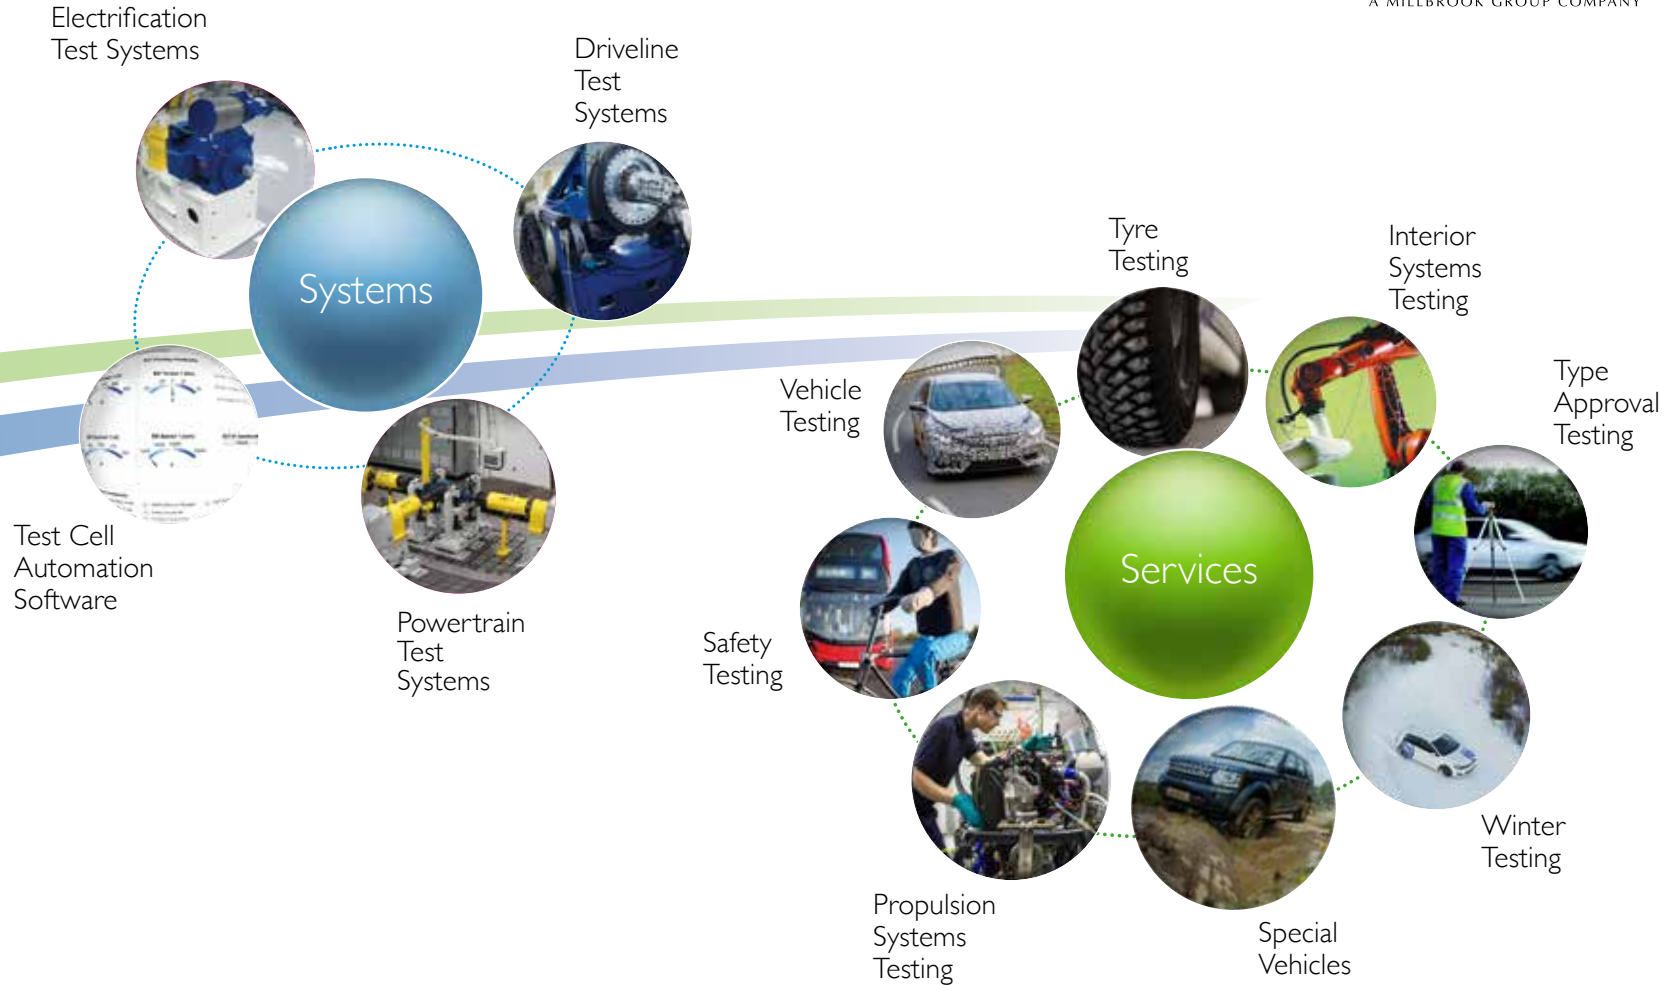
A MILLBROOK GROUP COMPANY

Electrification Test Systems

Driveline Test Systems

Systems

Test Cell Automation Software

Powertrain Test Systems

Tyre Testing

Interior Systems Testing

Type Approval Testing

Vehicle Testing

Services

Safety Testing

Winter Testing

Propulsion Systems Testing

Special Vehicles